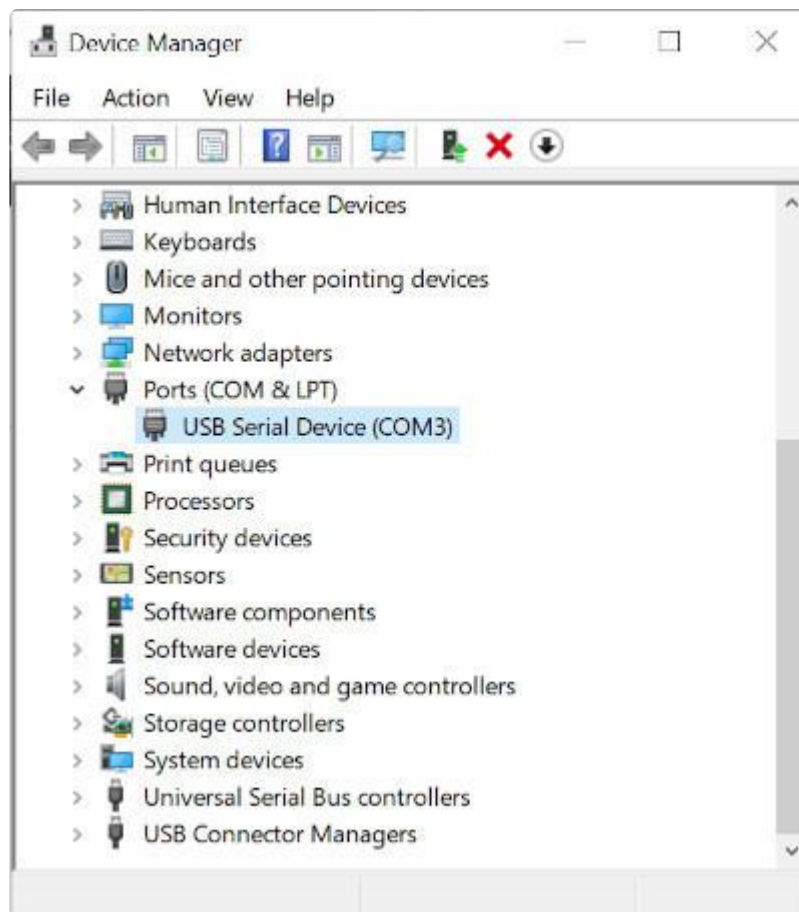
Device Manager

File Action View Help

Human Interface Devices
Keyboards
Mice and other pointing devices
Monitors
Network adapters
Ports (COM & LPT)
USB Serial Device (COM3)
Print queues
Processors
Security devices
Sensors
Software components
Software devices
Sound, video and game controllers
Storage controllers
System devices
Universal Serial Bus controllers
USB Connector Managers